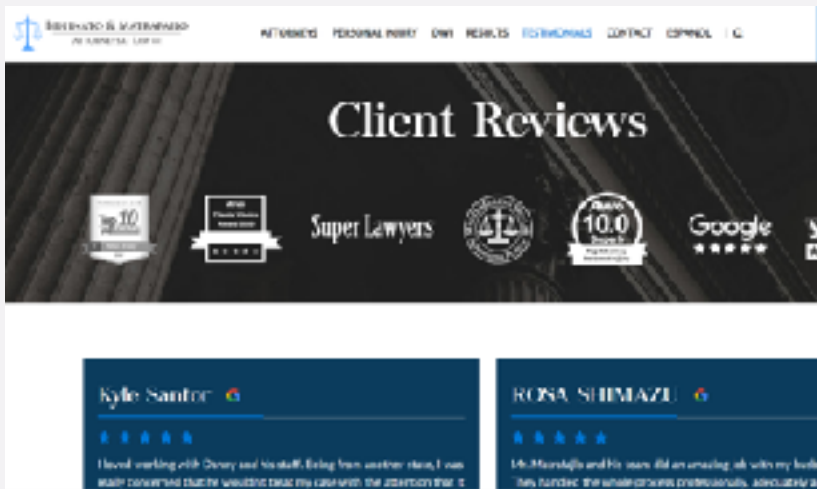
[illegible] & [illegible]

ATTORNEYS PERSONAL INJURY DWI RESULTS TESTIMONIALS CONTACT ESPAÑOL

Client Reviews

Top 10

Super Lawyers

10.0

Google

Kyle Santor

I loved working with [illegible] and his staff. Being from another state, I was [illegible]

ROSA SHIMAZU

Mr. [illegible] and his team did an amazing job with my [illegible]. They handled the whole process professionally, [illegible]